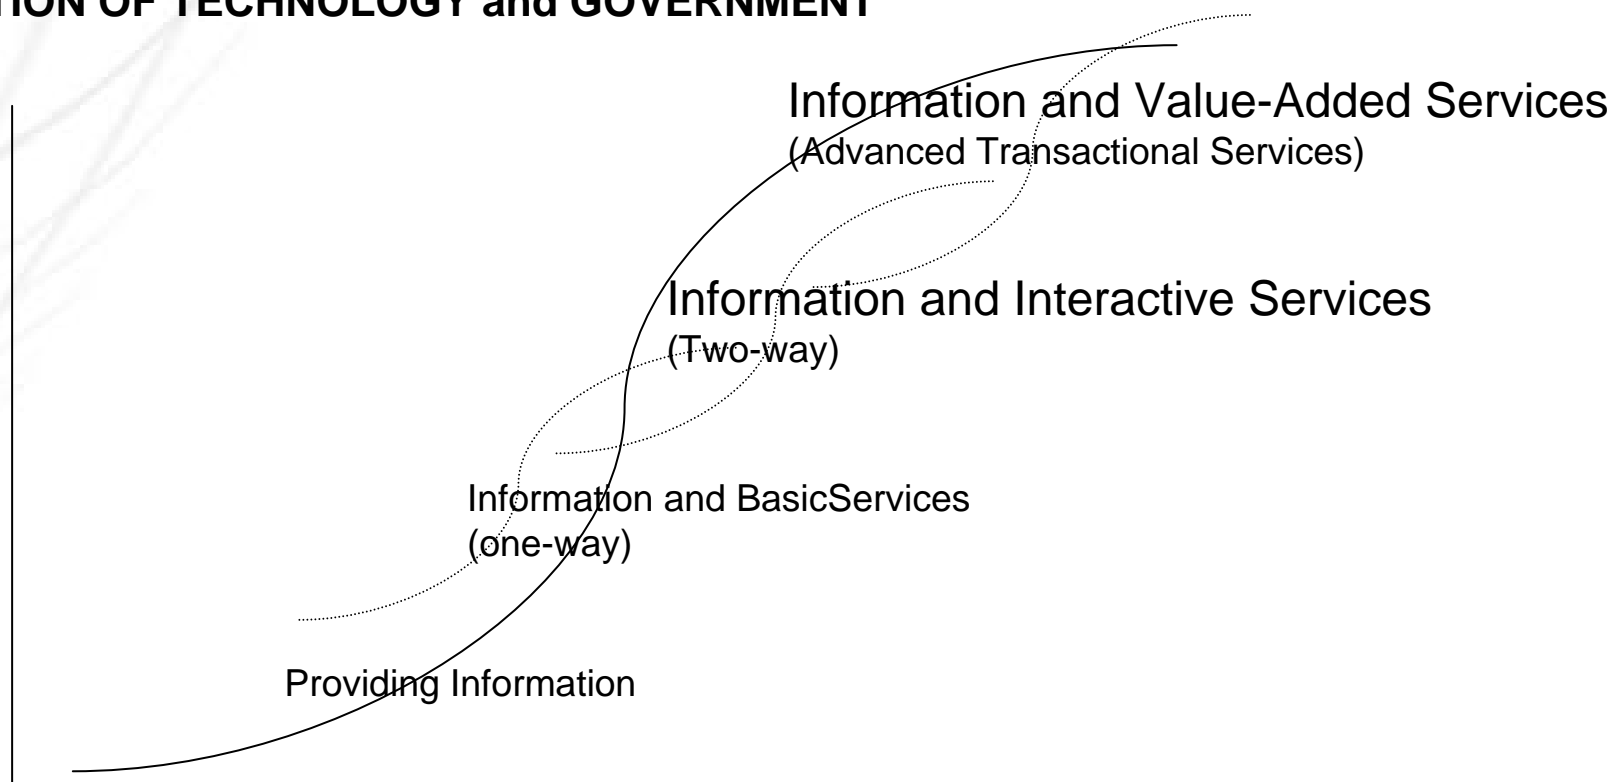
TION OF TECHNOLOGY and GOVERNMENT

Information and Value-Added Services
(Advanced Transactional Services)

Information and Interactive Services
(Two-way)

Information and BasicServices
(one-way)

Providing Information